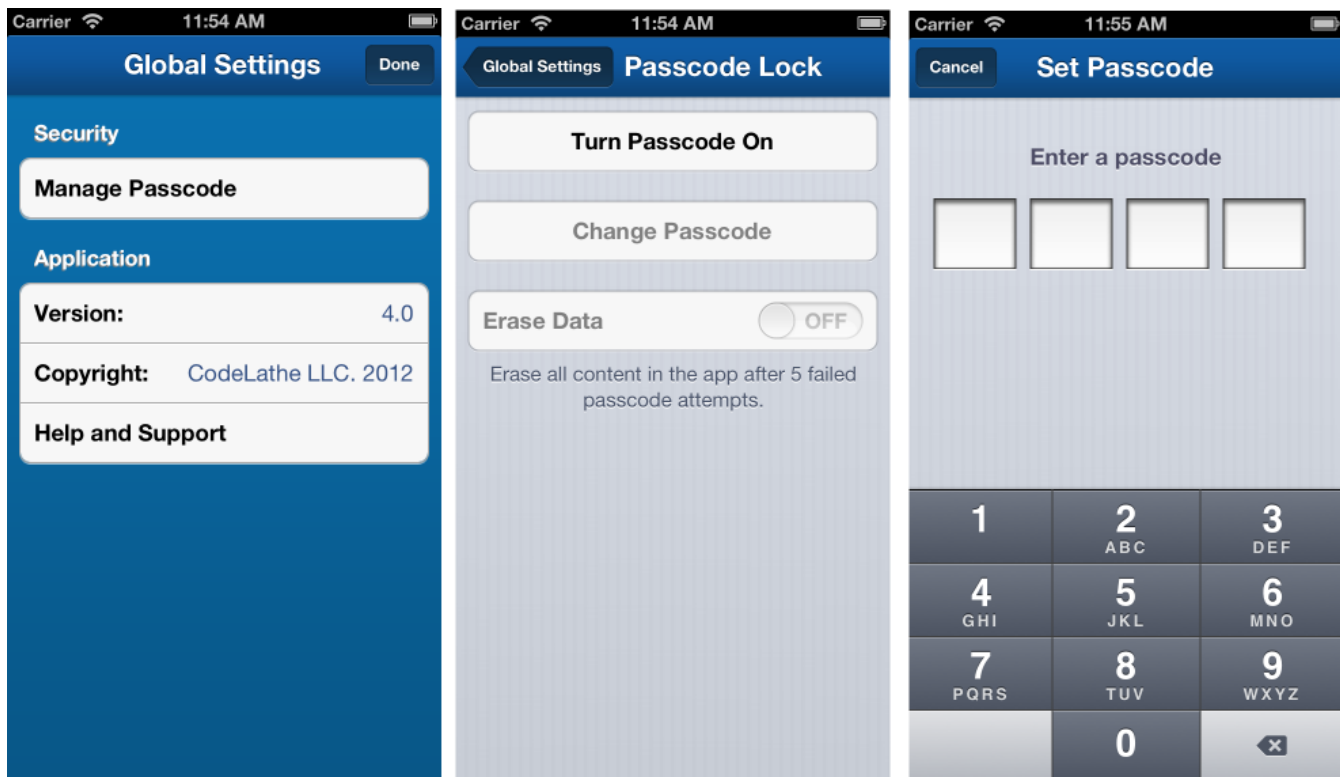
Carrier 11:54 AM

Global Settings Done

Security

Manage Passcode

Application

Version: 4.0

Copyright: CodeLathe LLC. 2012

Help and Support

Carrier 11:54 AM

Global Settings Passcode Lock

Turn Passcode On

Change Passcode

Erase Data OFF

Erase all content in the app after 5 failed passcode attempts.

Carrier 11:55 AM

Cancel Set Passcode

Enter a passcode

| 1 | 2 ABC | 3 DEF |
|---|---|---|
| 4 GHI | 5 JKL | 6 MNO |
| 7 PQRS | 8 TUV | 9 WXYZ |
| | 0 | |